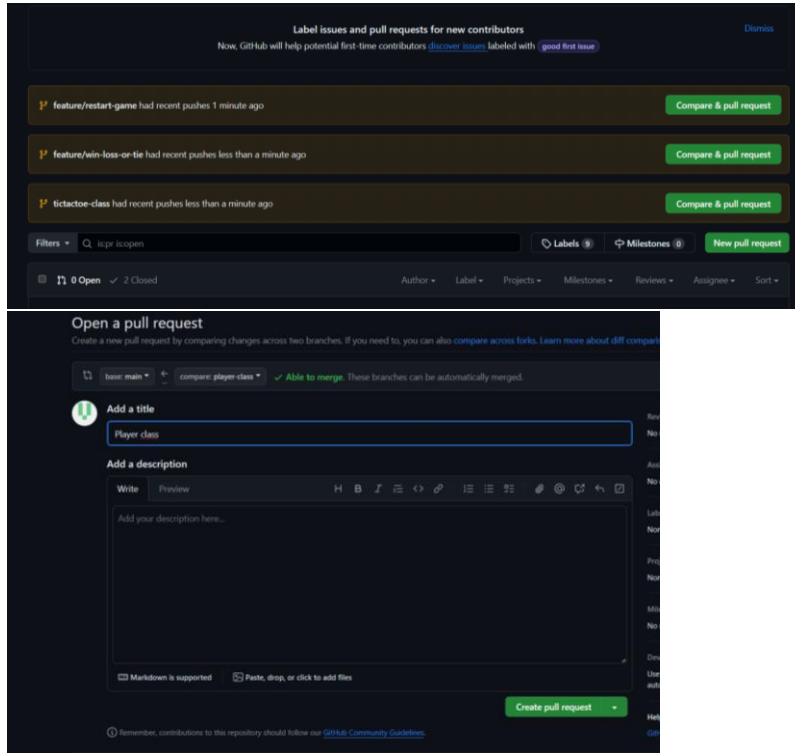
Label issues and pull requests for new contributors

Now, GitHub will help potential first-time contributors discover issues labeled with good first issue

Dismiss

feature/restart-game had recent pushes 1 minute ago

Compare & pull request

feature/win-loss-or-tie had recent pushes less than a minute ago

Compare & pull request

tictactoe-class had recent pushes less than a minute ago

Compare & pull request

Filters ▾ is:pr is:open

Labels 9 Milestones 0 New pull request

0 Open ✓ 2 Closed

Author ▾ Label ▾ Projects ▾ Milestones ▾ Reviews ▾ Assignee ▾ Sort ▾

Open a pull request

Create a new pull request by comparing changes across two branches. If you need to, you can also compare across forks. Learn more about diff compari

base: main ▾ ← compare: player-class ▾ ✓ Able to merge. These branches can be automatically merged.

Add a title

Player class

Add a description

Write Preview

Add your description here...

Markdown is supported

Paste, drop, or click to add files

Create pull request ▾

Remember, contributions to this repository should follow our GitHub Community Guidelines.

Rev
No

Ass
No

Lab
Non

Proj
Non

Mil
No

Dev
Use
auto

Help
Git